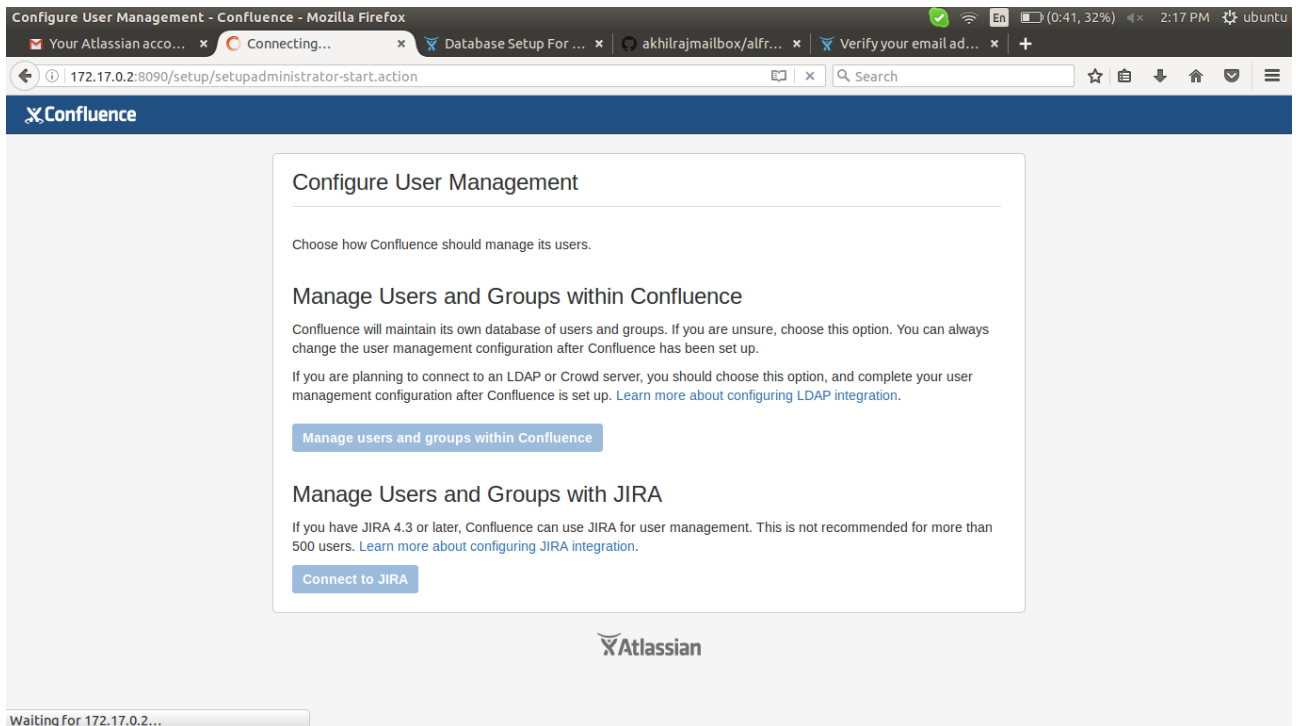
Configure User Management - Confluence - Mozilla Firefox

En (0:41, 32%) 2:17 PM ubuntu

Your Atlassian acco... ×
Connecting... ×
Database Setup For ... ×
akhilrajmailbox/alfr... ×
Verify your email ad... ×
+

172.17.0.2:8090/setup/setupadministrator-start.action

Search

Confluence

Configure User Management

Choose how Confluence should manage its users.

Manage Users and Groups within Confluence

Confluence will maintain its own database of users and groups. If you are unsure, choose this option. You can always change the user management configuration after Confluence has been set up.

If you are planning to connect to an LDAP or Crowd server, you should choose this option, and complete your user management configuration after Confluence is set up. Learn more about configuring LDAP integration.

Manage users and groups within Confluence

Manage Users and Groups with JIRA

If you have JIRA 4.3 or later, Confluence can use JIRA for user management. This is not recommended for more than 500 users. Learn more about configuring JIRA integration.

Connect to JIRA

Atlassian

Waiting for 172.17.0.2...